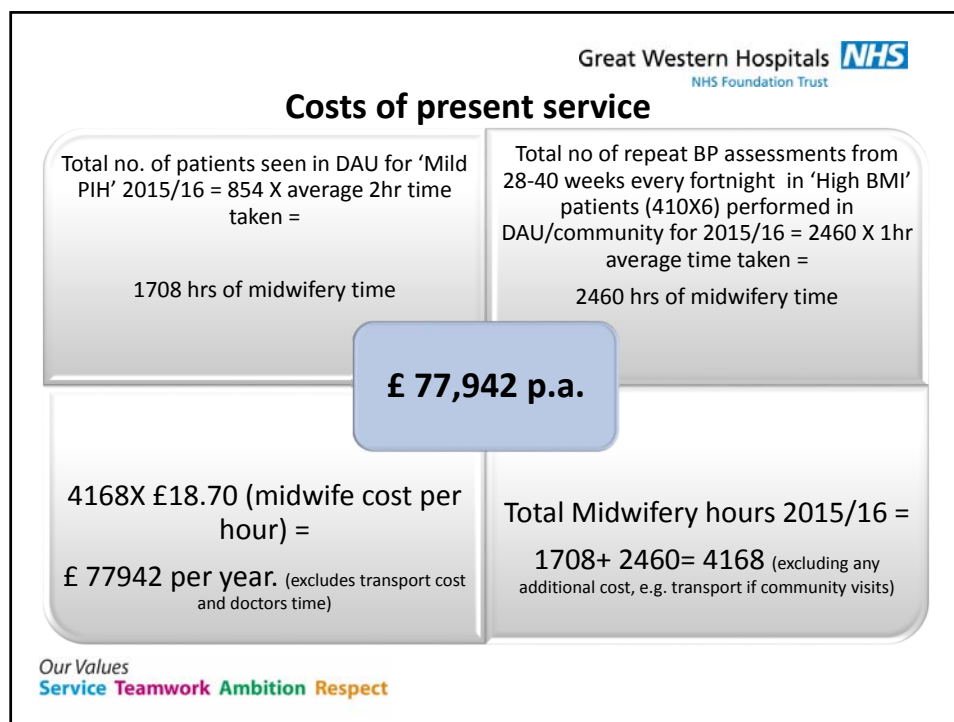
Great Western Hospitals NHS
NHS Foundation Trust

Costs of present service

Total no. of patients seen in DAU for 'Mild PIH' 2015/16 = 854 X average 2hr time taken =

1708 hrs of midwifery time

Total no of repeat BP assessments from 28-40 weeks every fortnight in 'High BMI' patients (410X6) performed in DAU/community for 2015/16 = 2460 X 1hr average time taken =

2460 hrs of midwifery time

£ 77,942 p.a.

4168X £18.70 (midwife cost per hour) =

£ 77942 per year. (excludes transport cost and doctors time)

Total Midwifery hours 2015/16 =

1708+ 2460= 4168 (excluding any additional cost, e.g. transport if community visits)

Our Values
Service Teamwork Ambition Respect